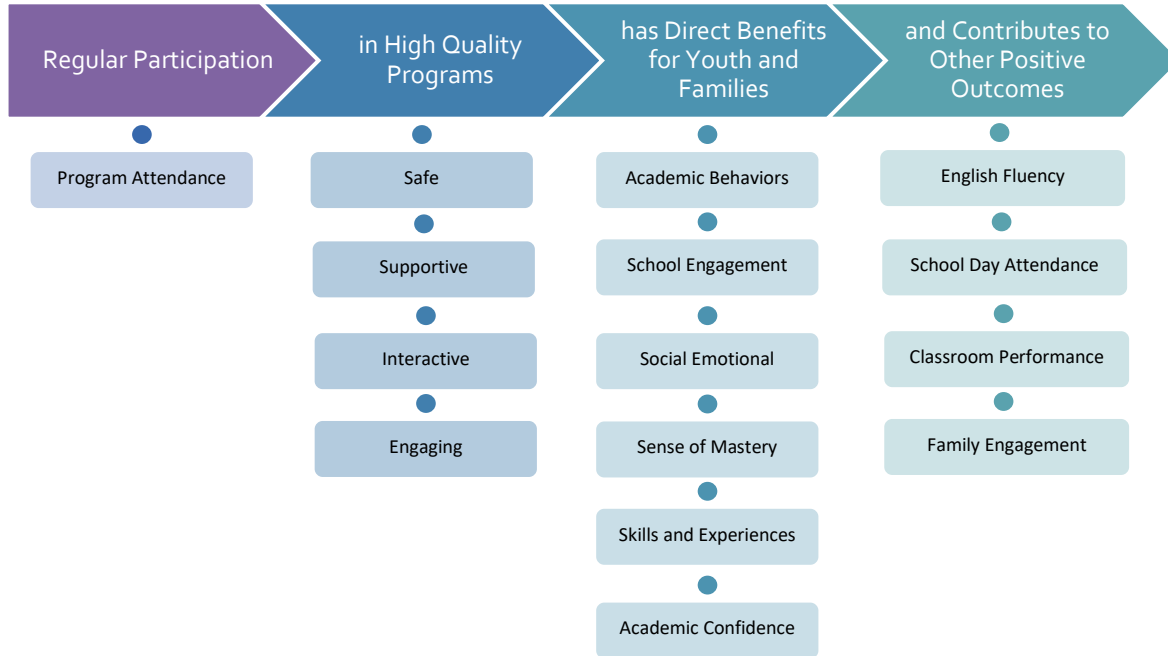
Regular Participation

Program Attendance

in High Quality Programs

Safe

Supportive

Interactive

Engaging

has Direct Benefits for Youth and Families

Academic Behaviors

School Engagement

Social Emotional

Sense of Mastery

Skills and Experiences

Academic Confidence

and Contributes to Other Positive Outcomes

English Fluency

School Day Attendance

Classroom Performance

Family Engagement